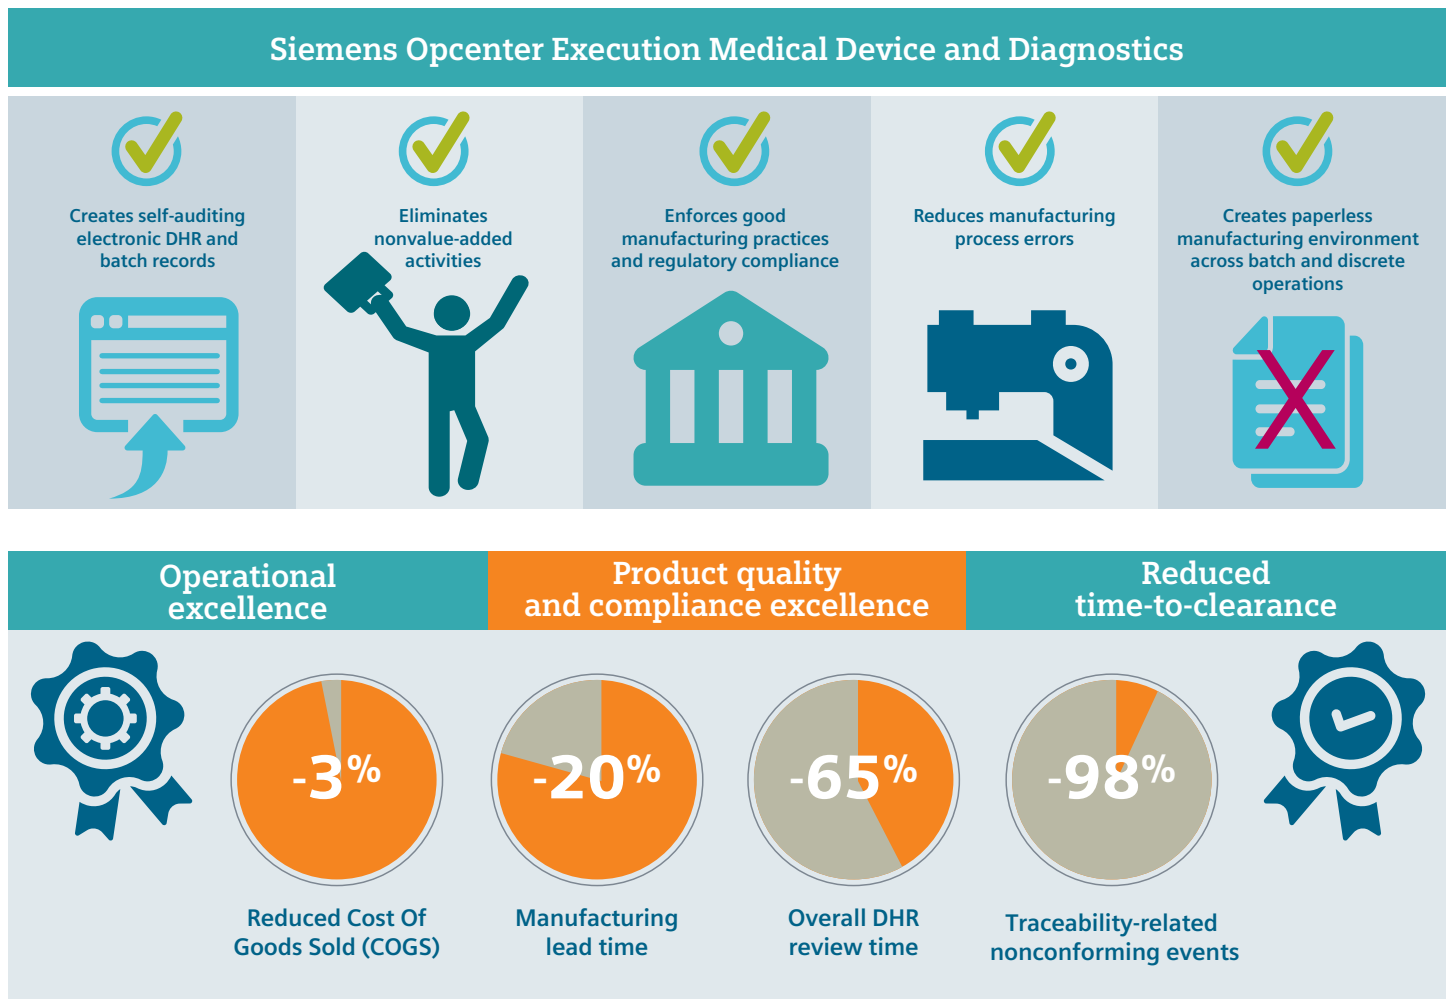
Siemens Opcenter Execution Medical Device and Diagnostics

Creates self-auditing electronic DHR and batch records

Eliminates nonvalue-added activities

Enforces good manufacturing practices and regulatory compliance

Reduces manufacturing process errors

Creates paperless manufacturing environment across batch and discrete operations

Operational excellence

Product quality and compliance excellence

Reduced time-to-clearance

-3%

Reduced Cost Of Goods Sold (COGS)

-20%

Manufacturing lead time

-65%

Overall DHR review time

-98%

Traceability-related nonconforming events